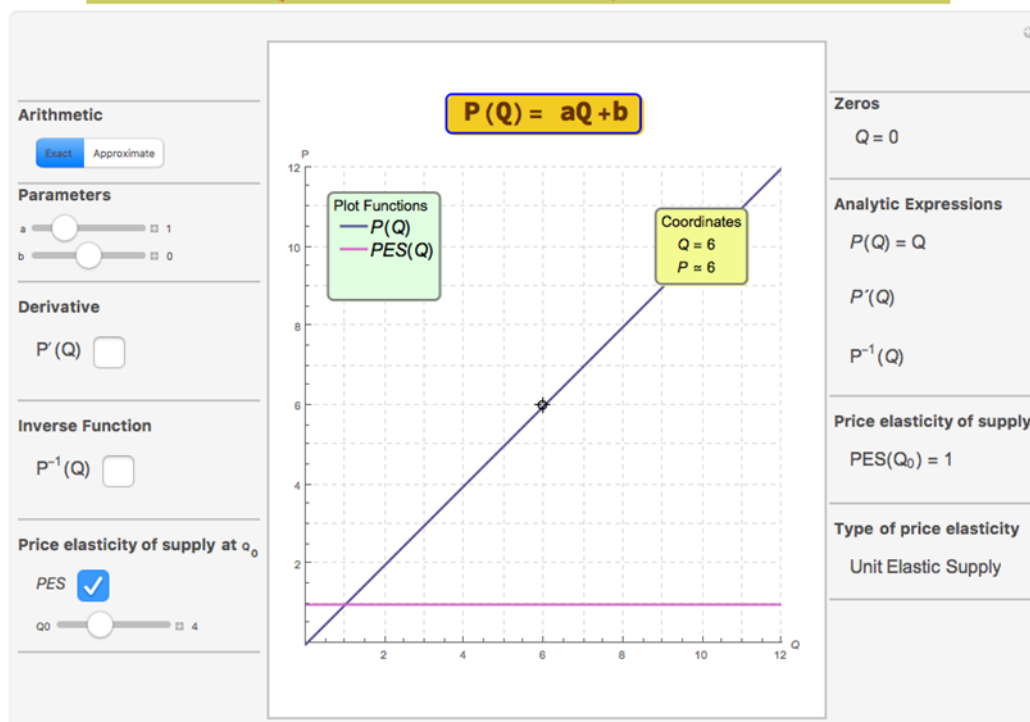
Arithmetic

Exact Approximate

Parameters

a 1

b 0

Derivative

$P'(Q)$

Inverse Function

$P^{-1}(Q)$

Price elasticity of supply at $Q_0$

PES

Q0 4

$P(Q) = aQ + b$

P

12

10

8

6

4

2

2 4 6 8 10 12 Q

Plot Functions
$P(Q)$
$PES(Q)$

Coordinates
$Q = 6$
$P \simeq 6$

Zeros

$Q = 0$

Analytic Expressions

$P(Q) = Q$

$P'(Q)$

$P^{-1}(Q)$

Price elasticity of supply

$PES(Q_0) = 1$

Type of price elasticity

Unit Elastic Supply